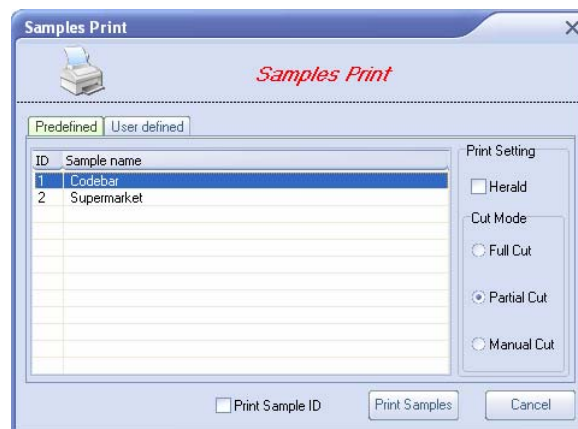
Samples Print

Samples Print

Predefined | User defined

| ID | Sample name |
|---|---|
| 1 | Codebar |
| 2 | Supermarket |

Print Setting

Herald

Cut Mode

Full Cut

Partial Cut

Manual Cut

Print Sample ID

Print Samples

Cancel